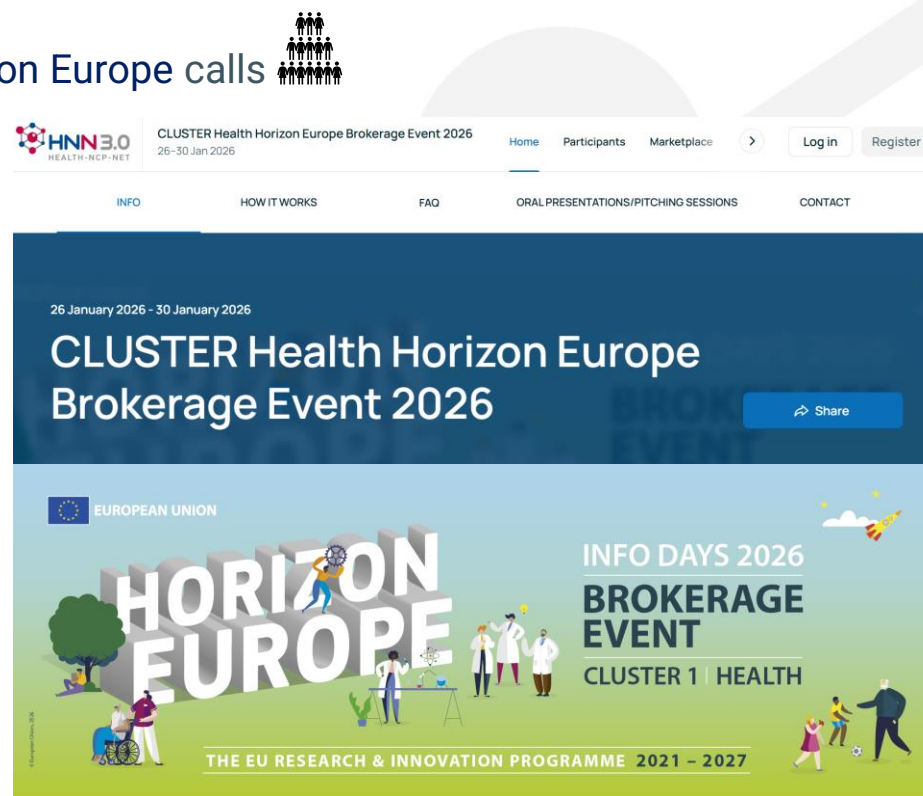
on Europe calls

HNN 3.0 HEALTH-NCP-NET

CLUSTER Health Horizon Europe Brokerage Event 2026
26-30 Jan 2026

Home Participants Marketplace Log in Register

INFO HOW IT WORKS FAQ ORAL PRESENTATIONS/PITCHING SESSIONS CONTACT

26 January 2026 - 30 January 2026

CLUSTER Health Horizon Europe Brokerage Event 2026

Share

EUROPEAN UNION

HORIZON EUROPE

INFO DAYS 2026
BROKERAGE EVENT
CLUSTER 1 | HEALTH

THE EU RESEARCH & INNOVATION PROGRAMME 2021 – 2027